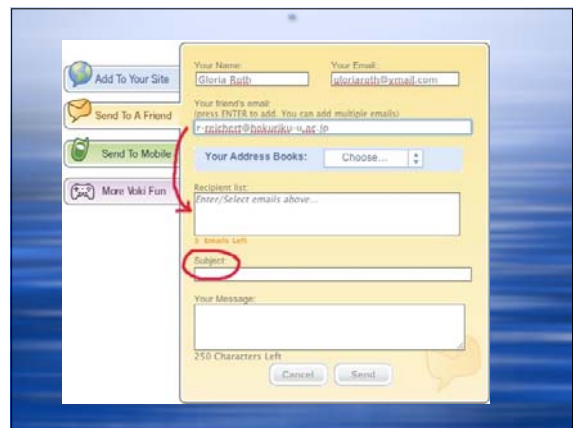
Add To Your Site

Send To A Friend

Send To Mobile

More Voki Fun

Your Name:
Gloria Roth

Your Email:
gloriaroth@ymail.com

Your friend's email:
(press ENTER to add. You can add multiple emails)
r-reichert@hokuriku-u.ac.jp

Your Address Books: Choose...

Recipient list:
Enter/Select emails above...

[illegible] Emails Left

Subject:

Your Message:

250 Characters Left

Cancel Send